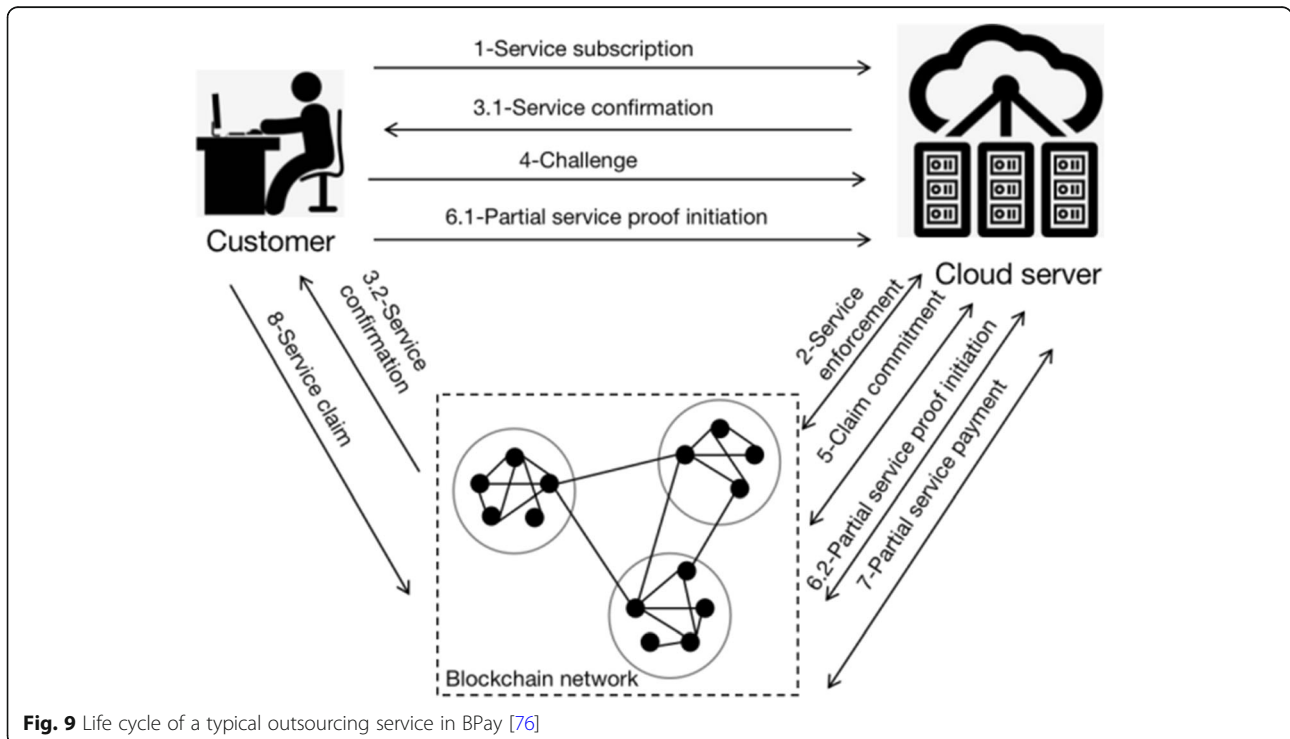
1-Service subscription

3.1-Service confirmation

4-Challenge

6.1-Partial service proof initiation

Customer

Cloud server

3.2-Service confirmation

8-Service claim

2-Service enforcement

5-Claim commitment

6.2-Partial service proof initiation

7-Partial service payment

Blockchain network

**Fig. 9** Life cycle of a typical outsourcing service in BPay [76]